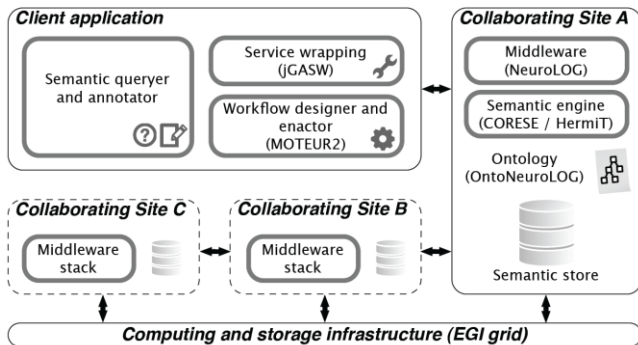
Client application

Semantic queryer and annotator

Service wrapping (jGASW)

Workflow designer and enactor (MOTEUR2)

Collaborating Site A

Middleware (NeuroLOG)

Semantic engine (CORESE / HermiT)

Ontology (OntoNeuroLOG)

Semantic store

Collaborating Site C

Middleware stack

Collaborating Site B

Middleware stack

Computing and storage infrastructure (EGI grid)